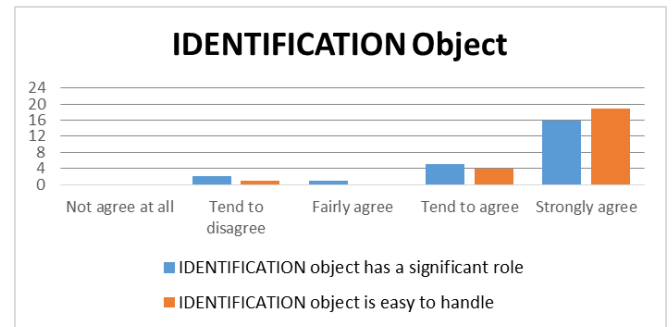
IDENTIFICATION Object

24
20
16
12
8
4
0

Not agree at all
Tend to disagree
Fairly agree
Tend to agree
Strongly agree

IDENTIFICATION object has a significant role
IDENTIFICATION object is easy to handle